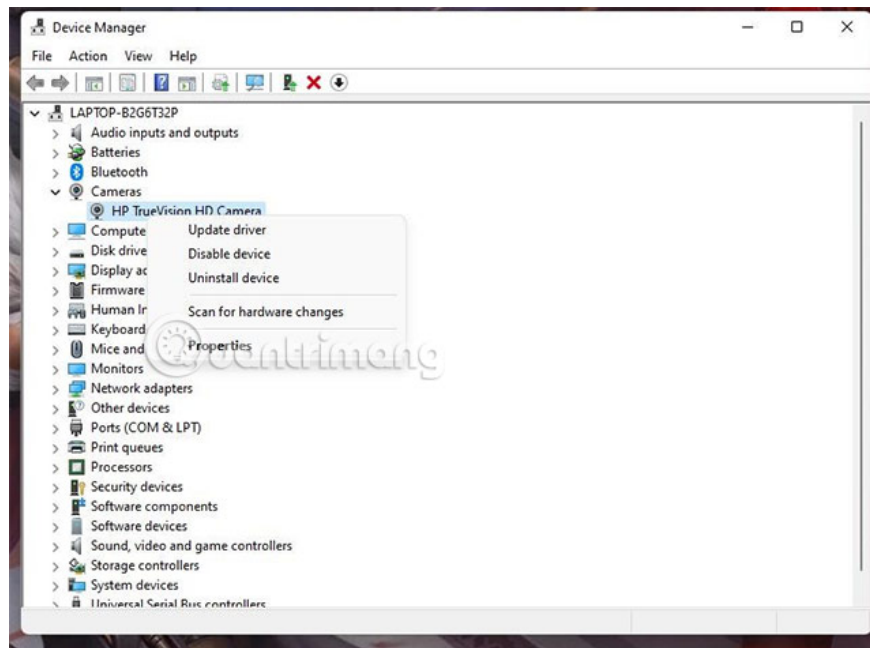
Device Manager
File Action View Help
LAPTOP-B2G6T32P
Audio inputs and outputs
Batteries
Bluetooth
Cameras
HP TrueVision HD Camera
Compute
Disk drive
Display ac
Firmware
Human In
Keyboard
Mice and
Monitors
Network adapters
Other devices
Ports (COM & LPT)
Print queues
Processors
Security devices
Software components
Software devices
Sound, video and game controllers
Storage controllers
System devices
Universal Serial Bus controllers

Update driver
Disable device
Uninstall device
Scan for hardware changes
Properties

quantrimang